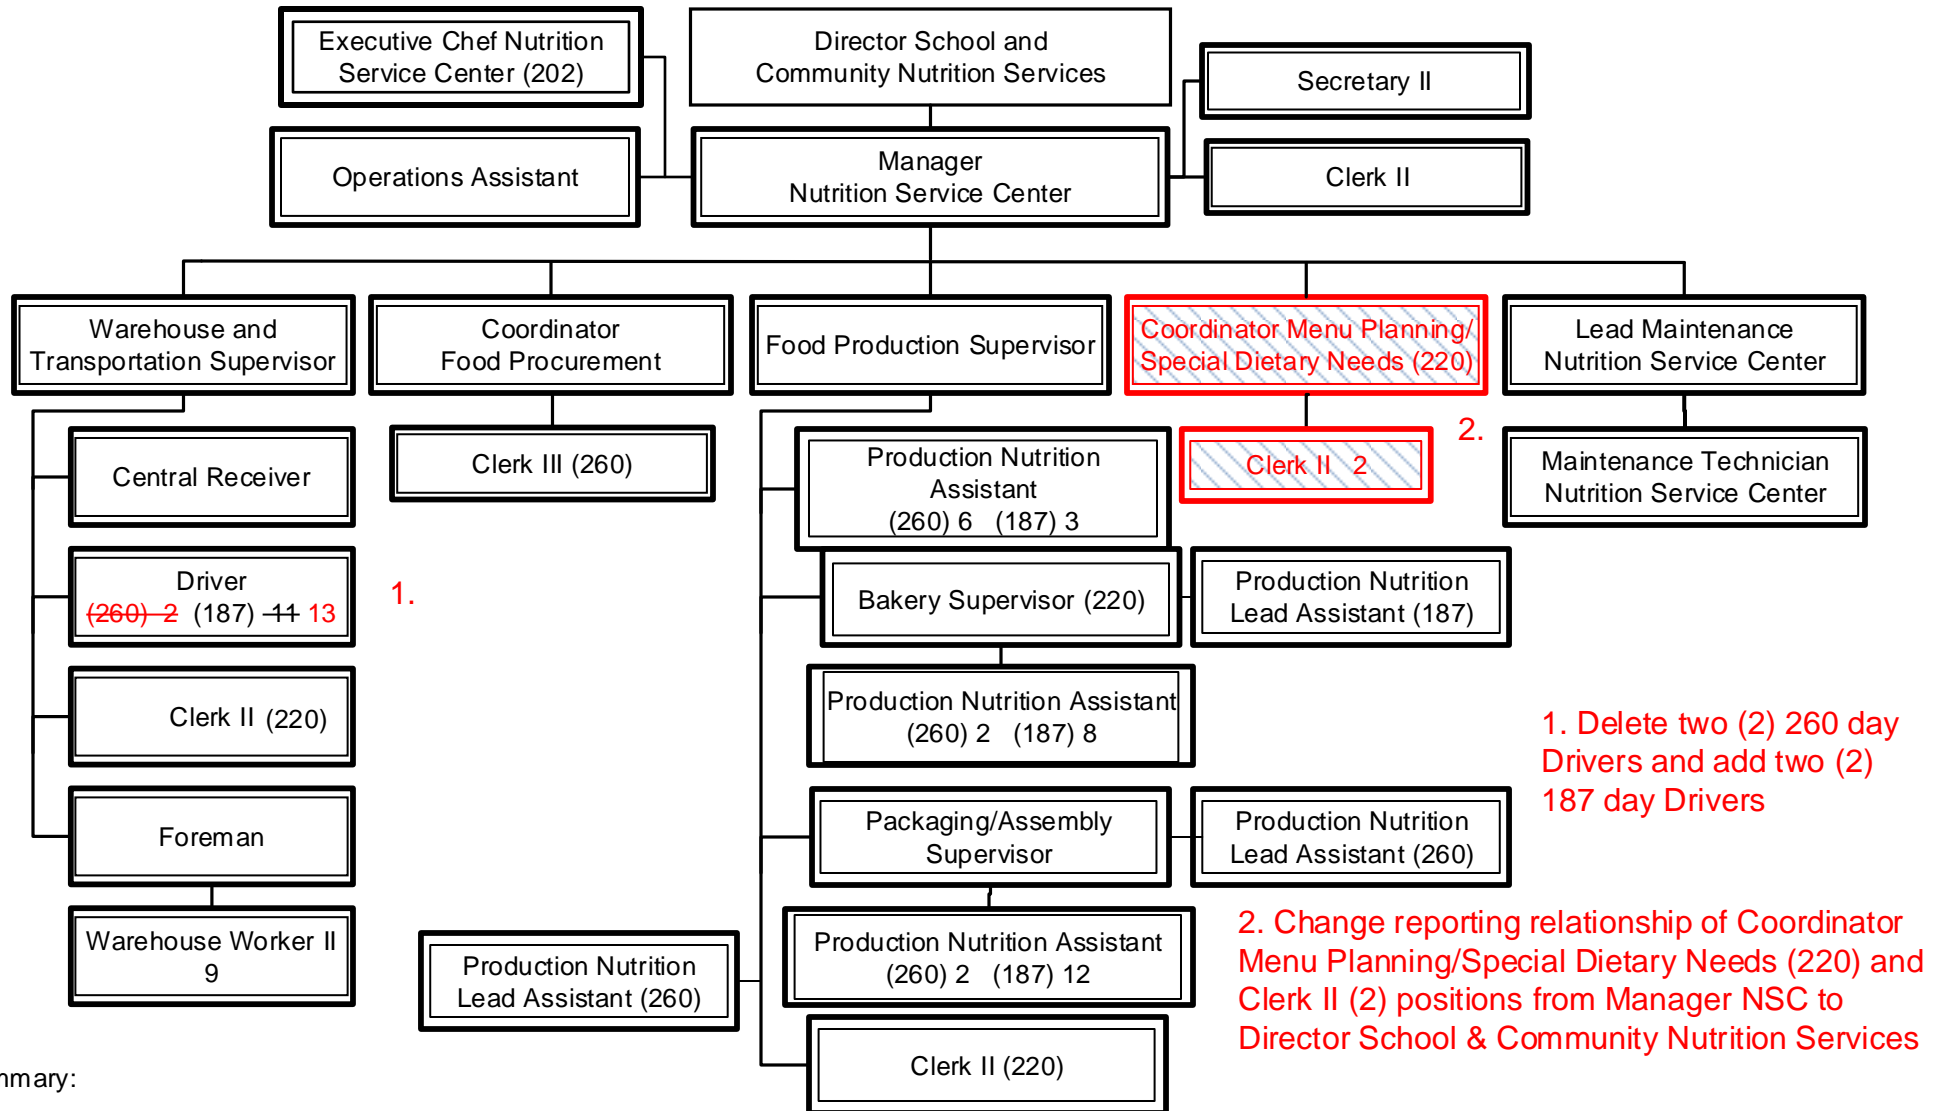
Executive Chef Nutrition Service Center (202)

Director School and Community Nutrition Services

Secretary II

Operations Assistant

Manager Nutrition Service Center

Clerk II

Warehouse and Transportation Supervisor

Coordinator Food Procurement

Food Production Supervisor

Coordinator Menu Planning/ Special Dietary Needs (220)

Lead Maintenance Nutrition Service Center

Central Receiver

Clerk III (260)

Production Nutrition Assistant (260) 6 (187) 3

Clerk II 2

2.

Maintenance Technician Nutrition Service Center

Driver ~~(260) 2~~ (187) ~~11~~ 13

1.

Bakery Supervisor (220)

Production Nutrition Lead Assistant (187)

Clerk II (220)

Production Nutrition Assistant (260) 2 (187) 8

1. Delete two (2) 260 day Drivers and add two (2) 187 day Drivers

Foreman

Packaging/Assembly Supervisor

Production Nutrition Lead Assistant (260)

Warehouse Worker II 9

Production Nutrition Lead Assistant (260)

Production Nutrition Assistant (260) 2 (187) 12

2. Change reporting relationship of Coordinator Menu Planning/Special Dietary Needs (220) and Clerk II (2) positions from Manager NSC to Director School & Community Nutrition Services

Clerk II (220)

nmary: